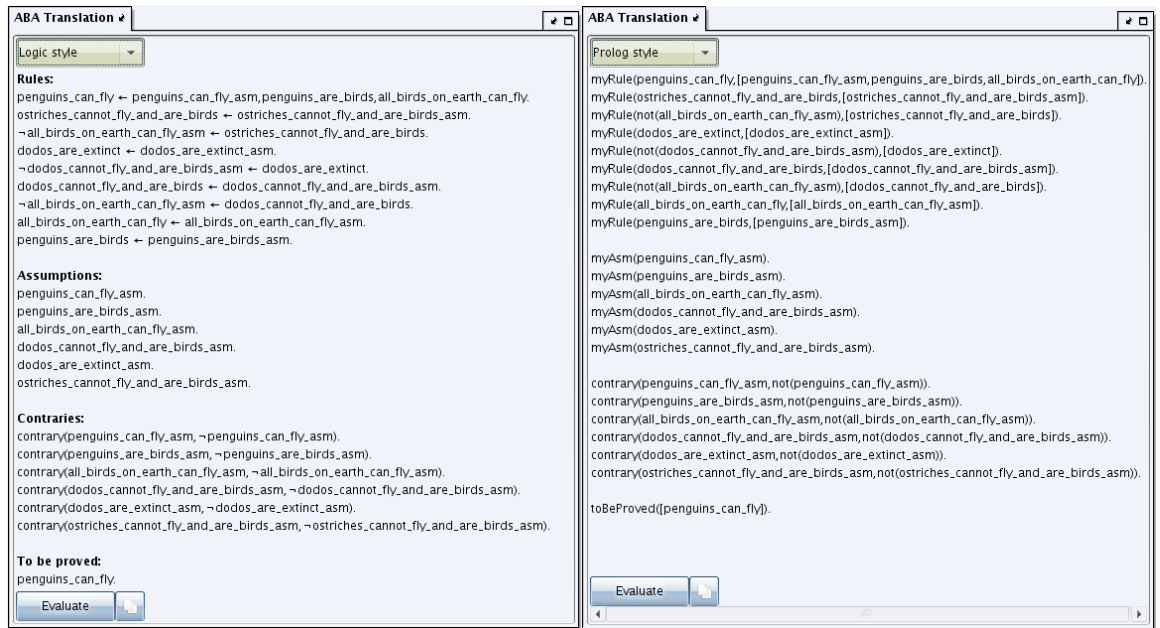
ABA Translation

Logic style

**Rules:**
penguins_can_fly ← penguins_can_fly_asm,penguins_are_birds,all_birds_on_earth_can_fly.
ostriches_cannot_fly_and_are_birds ← ostriches_cannot_fly_and_are_birds_asm.
¬all_birds_on_earth_can_fly_asm ← ostriches_cannot_fly_and_are_birds.
dodos_are_extinct ← dodos_are_extinct_asm.
¬dodos_cannot_fly_and_are_birds_asm ← dodos_are_extinct.
dodos_cannot_fly_and_are_birds ← dodos_cannot_fly_and_are_birds_asm.
¬all_birds_on_earth_can_fly_asm ← dodos_cannot_fly_and_are_birds.
all_birds_on_earth_can_fly ← all_birds_on_earth_can_fly_asm.
penguins_are_birds ← penguins_are_birds_asm.

**Assumptions:**
penguins_can_fly_asm.
penguins_are_birds_asm.
all_birds_on_earth_can_fly_asm.
dodos_cannot_fly_and_are_birds_asm.
dodos_are_extinct_asm.
ostriches_cannot_fly_and_are_birds_asm.

**Contraries:**
contrary(penguins_can_fly_asm, ¬penguins_can_fly_asm).
contrary(penguins_are_birds_asm, ¬penguins_are_birds_asm).
contrary(all_birds_on_earth_can_fly_asm, ¬all_birds_on_earth_can_fly_asm).
contrary(dodos_cannot_fly_and_are_birds_asm, ¬dodos_cannot_fly_and_are_birds_asm).
contrary(dodos_are_extinct_asm, ¬dodos_are_extinct_asm).
contrary(ostriches_cannot_fly_and_are_birds_asm, ¬ostriches_cannot_fly_and_are_birds_asm).

**To be proved:**
penguins_can_fly.

Evaluate

ABA Translation

Prolog style

myRule(penguins_can_fly,[penguins_can_fly_asm,penguins_are_birds,all_birds_on_earth_can_fly]).
myRule(ostriches_cannot_fly_and_are_birds,[ostriches_cannot_fly_and_are_birds_asm]).
myRule(not(all_birds_on_earth_can_fly_asm),[ostriches_cannot_fly_and_are_birds]).
myRule(dodos_are_extinct,[dodos_are_extinct_asm]).
myRule(not(dodos_cannot_fly_and_are_birds_asm),[dodos_are_extinct]).
myRule(dodos_cannot_fly_and_are_birds,[dodos_cannot_fly_and_are_birds_asm]).
myRule(not(all_birds_on_earth_can_fly_asm),[dodos_cannot_fly_and_are_birds]).
myRule(all_birds_on_earth_can_fly,[all_birds_on_earth_can_fly_asm]).
myRule(penguins_are_birds,[penguins_are_birds_asm]).

myAsm(penguins_can_fly_asm).
myAsm(penguins_are_birds_asm).
myAsm(all_birds_on_earth_can_fly_asm).
myAsm(dodos_cannot_fly_and_are_birds_asm).
myAsm(dodos_are_extinct_asm).
myAsm(ostriches_cannot_fly_and_are_birds_asm).

contrary(penguins_can_fly_asm,not(penguins_can_fly_asm)).
contrary(penguins_are_birds_asm,not(penguins_are_birds_asm)).
contrary(all_birds_on_earth_can_fly_asm,not(all_birds_on_earth_can_fly_asm)).
contrary(dodos_cannot_fly_and_are_birds_asm,not(dodos_cannot_fly_and_are_birds_asm)).
contrary(dodos_are_extinct_asm,not(dodos_are_extinct_asm)).
contrary(ostriches_cannot_fly_and_are_birds_asm,not(ostriches_cannot_fly_and_are_birds_asm)).

toBeProved([penguins_can_fly]).

Evaluate